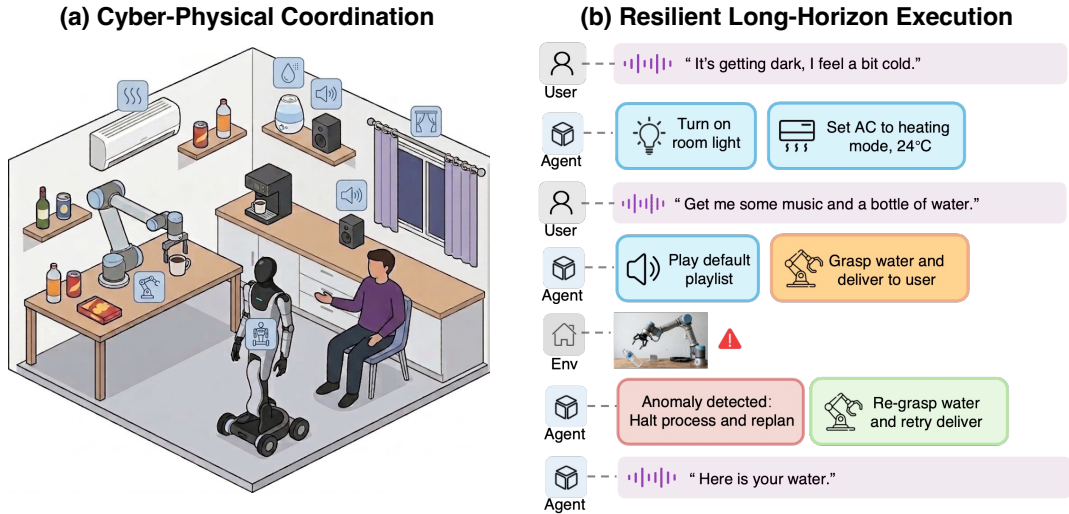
(a) Cyber-Physical Coordination

(b) Resilient Long-Horizon Execution

User
" It's getting dark, I feel a bit cold."

Agent
Turn on room light

Set AC to heating mode, 24°C

User
" Get me some music and a bottle of water."

Agent
Play default playlist

Grasp water and deliver to user

Env

Agent
Anomaly detected: Halt process and replan

Re-grasp water and retry deliver

Agent
" Here is your water."